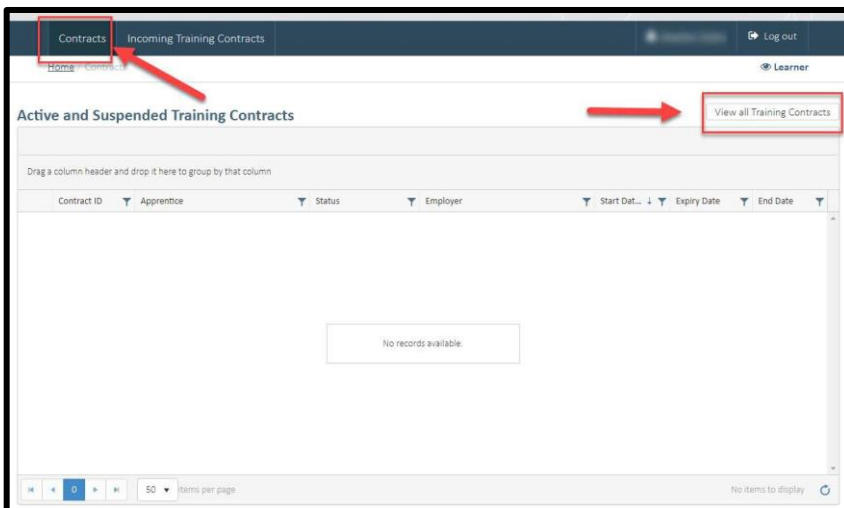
Contracts Incoming Training Contracts

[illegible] Log out

Home / Contracts

Learner

Active and Suspended Training Contracts

View all Training Contracts

Drag a column header and drop it here to group by that column

| Contract ID | Apprentice | Status | Employer | Start Dat... ↓ | Expiry Date | End Date |
|---|---|---|---|---|---|---|

No records available.

0

50 items per page

No items to display